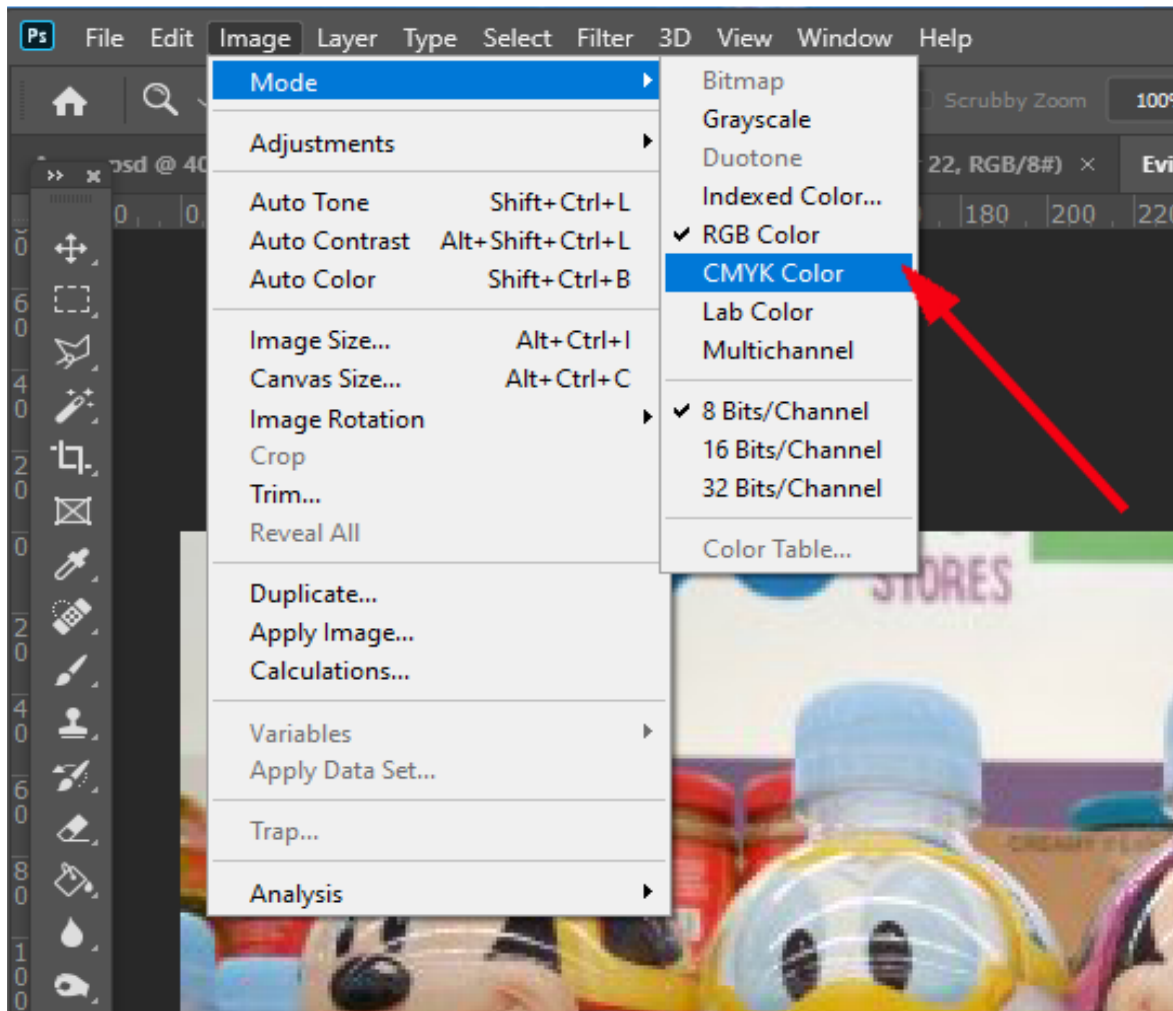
Ps File Edit Image Layer Type Select Filter 3D View Window Help

Mode
Adjustments
Auto Tone Shift+Ctrl+L
Auto Contrast Alt+Shift+Ctrl+L
Auto Color Shift+Ctrl+B
Image Size... Alt+Ctrl+I
Canvas Size... Alt+Ctrl+C
Image Rotation
Crop
Trim...
Reveal All
Duplicate...
Apply Image...
Calculations...
Variables
Apply Data Set...
Trap...
Analysis

Bitmap
Grayscale
Duotone
Indexed Color...
✔ RGB Color
CMYK Color
Lab Color
Multichannel
✔ 8 Bits/Channel
16 Bits/Channel
32 Bits/Channel
Color Table...

Scrubby Zoom 100%
psd @ 40 22, RGB/8#) × Evi
0 0 180 200 220
0 6 0 4 0 2 0 0 2 0 4 0 6 0 8 0 1 0 0

STORES
CREAMY